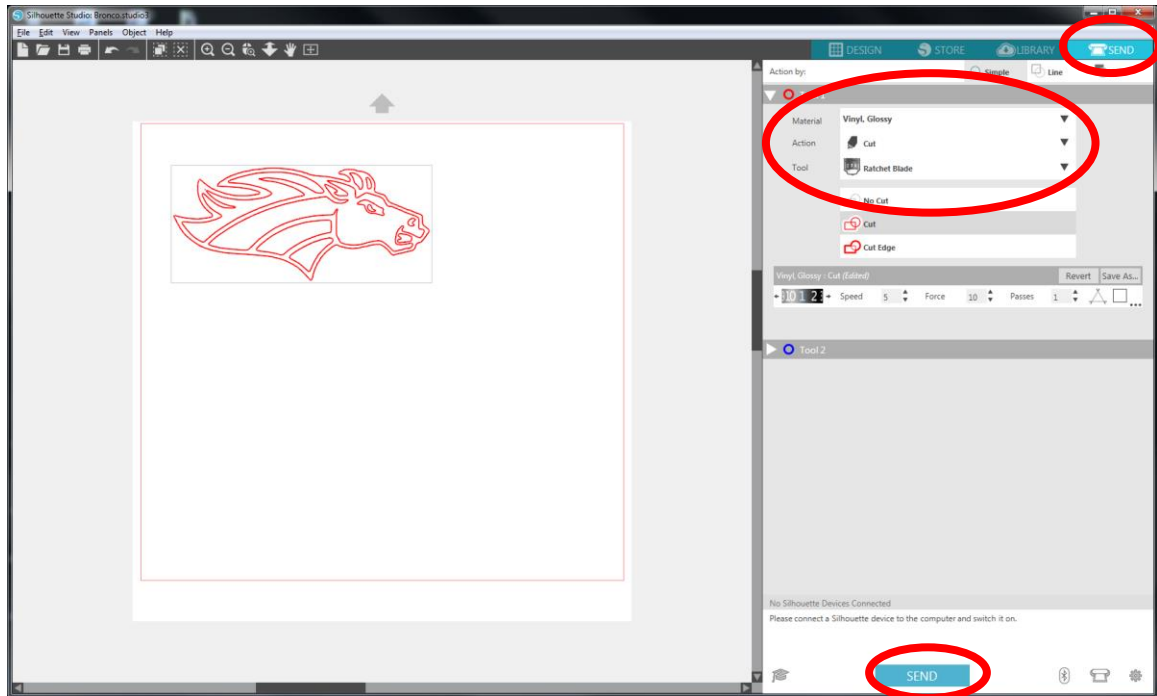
Silhouette Studio: Bronco.studio3

File Edit View Panels Object Help

DESIGN STORE LIBRARY SEND

Action by: Simple Line

Material Vinyl, Glossy
Action Cut
Tool Ratchet Blade

No Cut
Cut
Cut Edge

Vinyl, Glossy : Cut (Edited) Revert Save As...

10 1 2 Speed 5 Force 10 Passes 1

Tool 2

No Silhouette Devices Connected
Please connect a Silhouette device to the computer and switch it on.

SEND